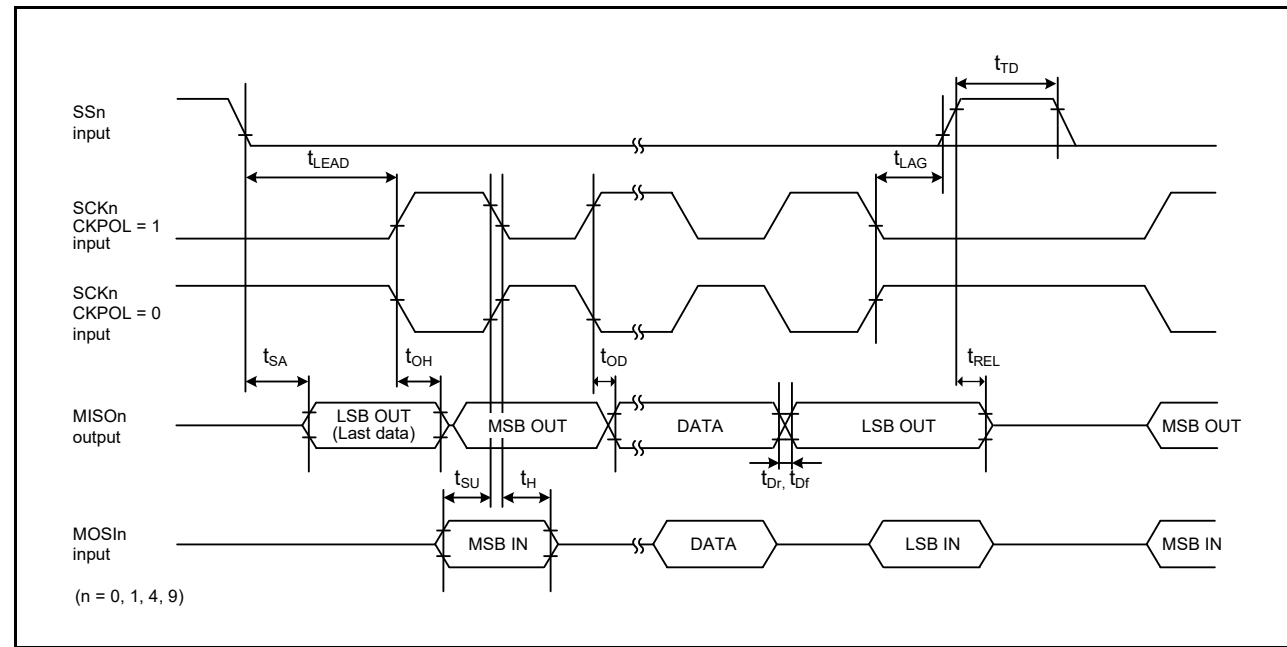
SSn input

$t_{TD}$

$t_{LEAD}$

$t_{LAG}$

SCKn CKPOL = 1 input

SCKn CKPOL = 0 input

$t_{SA}$

$t_{OH}$

$t_{OD}$

$t_{REL}$

MISOn output

LSB OUT (Last data)

MSB OUT

DATA

LSB OUT

MSB OUT

$t_{Dr}$, $t_{Df}$

$t_{SU}$

$t_{H}$

MOSIn input

MSB IN

DATA

LSB IN

MSB IN

(n = 0, 1, 4, 9)